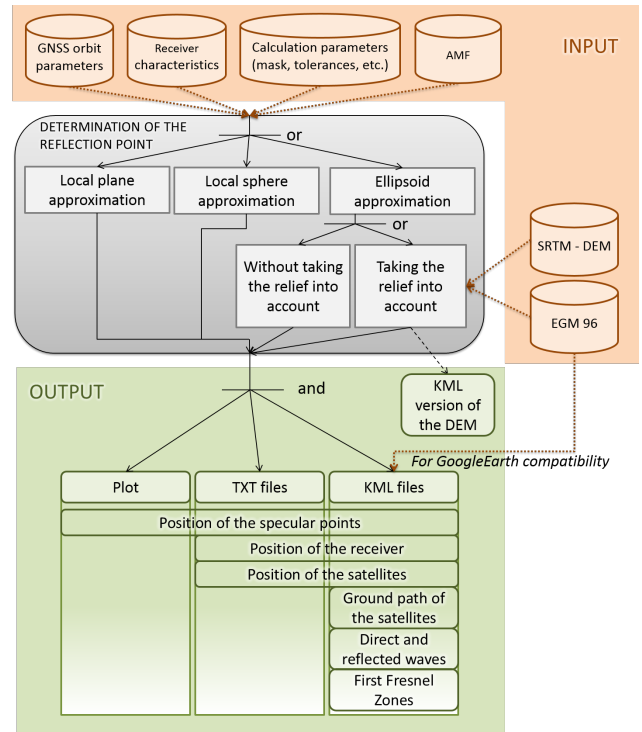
INPUT

GNSS orbit parameters

Receiver characteristics

Calculation parameters (mask, tolerances, etc.)

AMF

DETERMINATION OF THE REFLECTION POINT

or

Local plane approximation

Local sphere approximation

Ellipsoid approximation

or

Without taking the relief into account

Taking the relief into account

SRTM - DEM

EGM 96

OUTPUT

and

KML version of the DEM

For GoogleEarth compatibility

Plot

TXT files

KML files

Position of the specular points

Position of the receiver

Position of the satellites

Ground path of the satellites

Direct and reflected waves

First Fresnel Zones